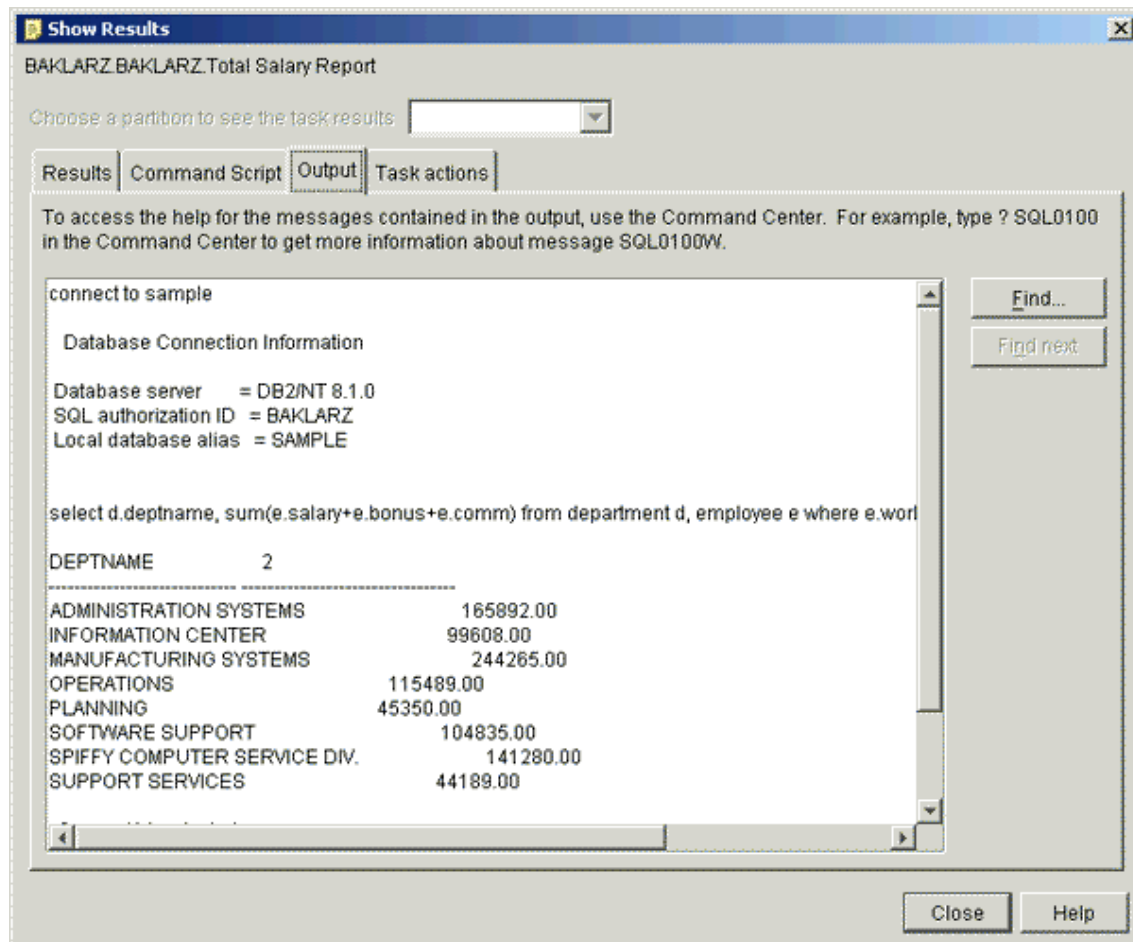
Show Results

BAKLARZ.BAKLARZ.Total Salary Report

Choose a partition to see the task results

Results | Command Script | Output | Task actions

To access the help for the messages contained in the output, use the Command Center. For example, type ? SQL0100 in the Command Center to get more information about message SQL0100W.

connect to sample

Database Connection Information

Database server = DB2/NT 8.1.0
SQL authorization ID = BAKLARZ
Local database alias = SAMPLE

select d.deptname, sum(e.salary+e.bonus+e.comm) from department d, employee e where e.worl

DEPTNAME 2
---------------------------- ---------------------------------
ADMINISTRATION SYSTEMS 165892.00
INFORMATION CENTER 99608.00
MANUFACTURING SYSTEMS 244265.00
OPERATIONS 115489.00
PLANNING 45350.00
SOFTWARE SUPPORT 104835.00
SPIFFY COMPUTER SERVICE DIV. 141280.00
SUPPORT SERVICES 44189.00

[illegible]

Find...

Find next

Close

Help